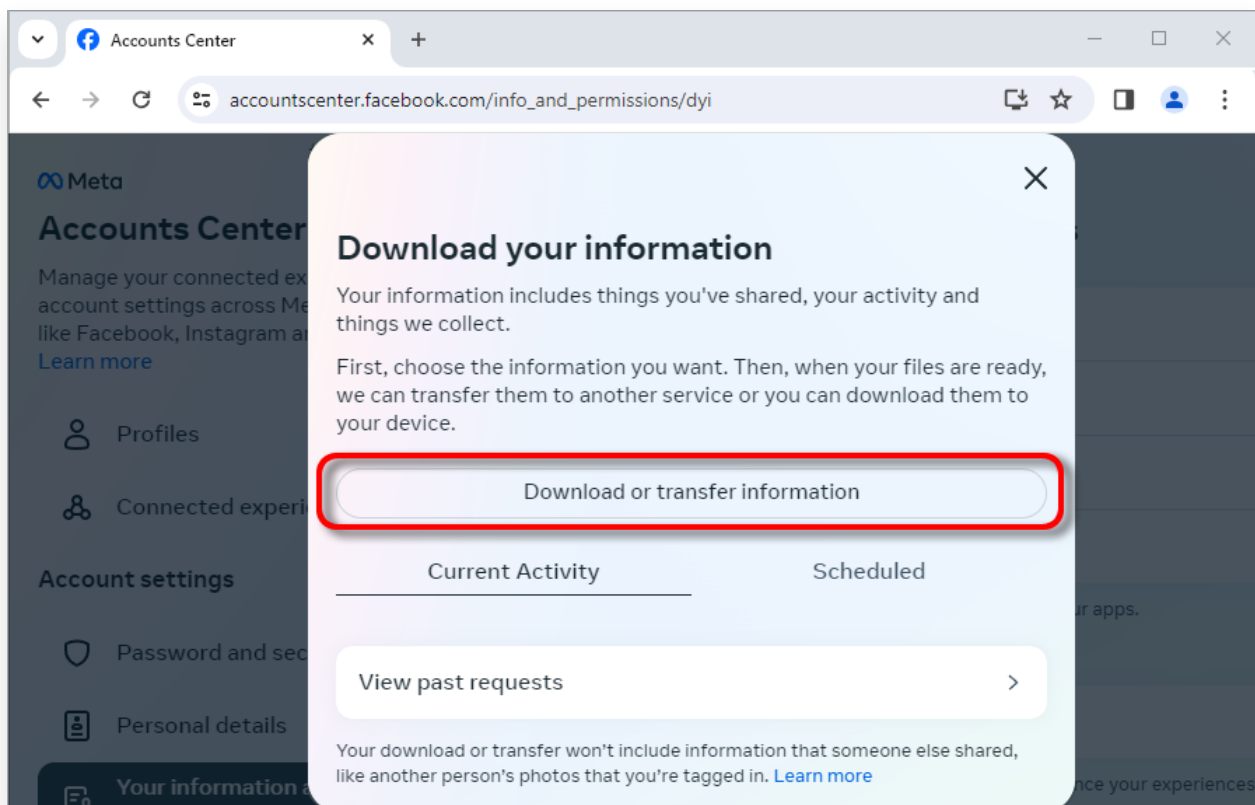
Accounts Center

accountscenter.facebook.com/info_and_permissions/dyi

Meta

Accounts Center

Manage your connected ex account settings across Me like Facebook, Instagram a

Learn more

Profiles

Connected experi

Account settings

Password and sec

Personal details

Your information a

Download your information

Your information includes things you've shared, your activity and things we collect.

First, choose the information you want. Then, when your files are ready, we can transfer them to another service or you can download them to your device.

Download or transfer information

Current Activity

Scheduled

View past requests

Your download or transfer won't include information that someone else shared, like another person's photos that you're tagged in. Learn more

ur apps.

nce your experiences